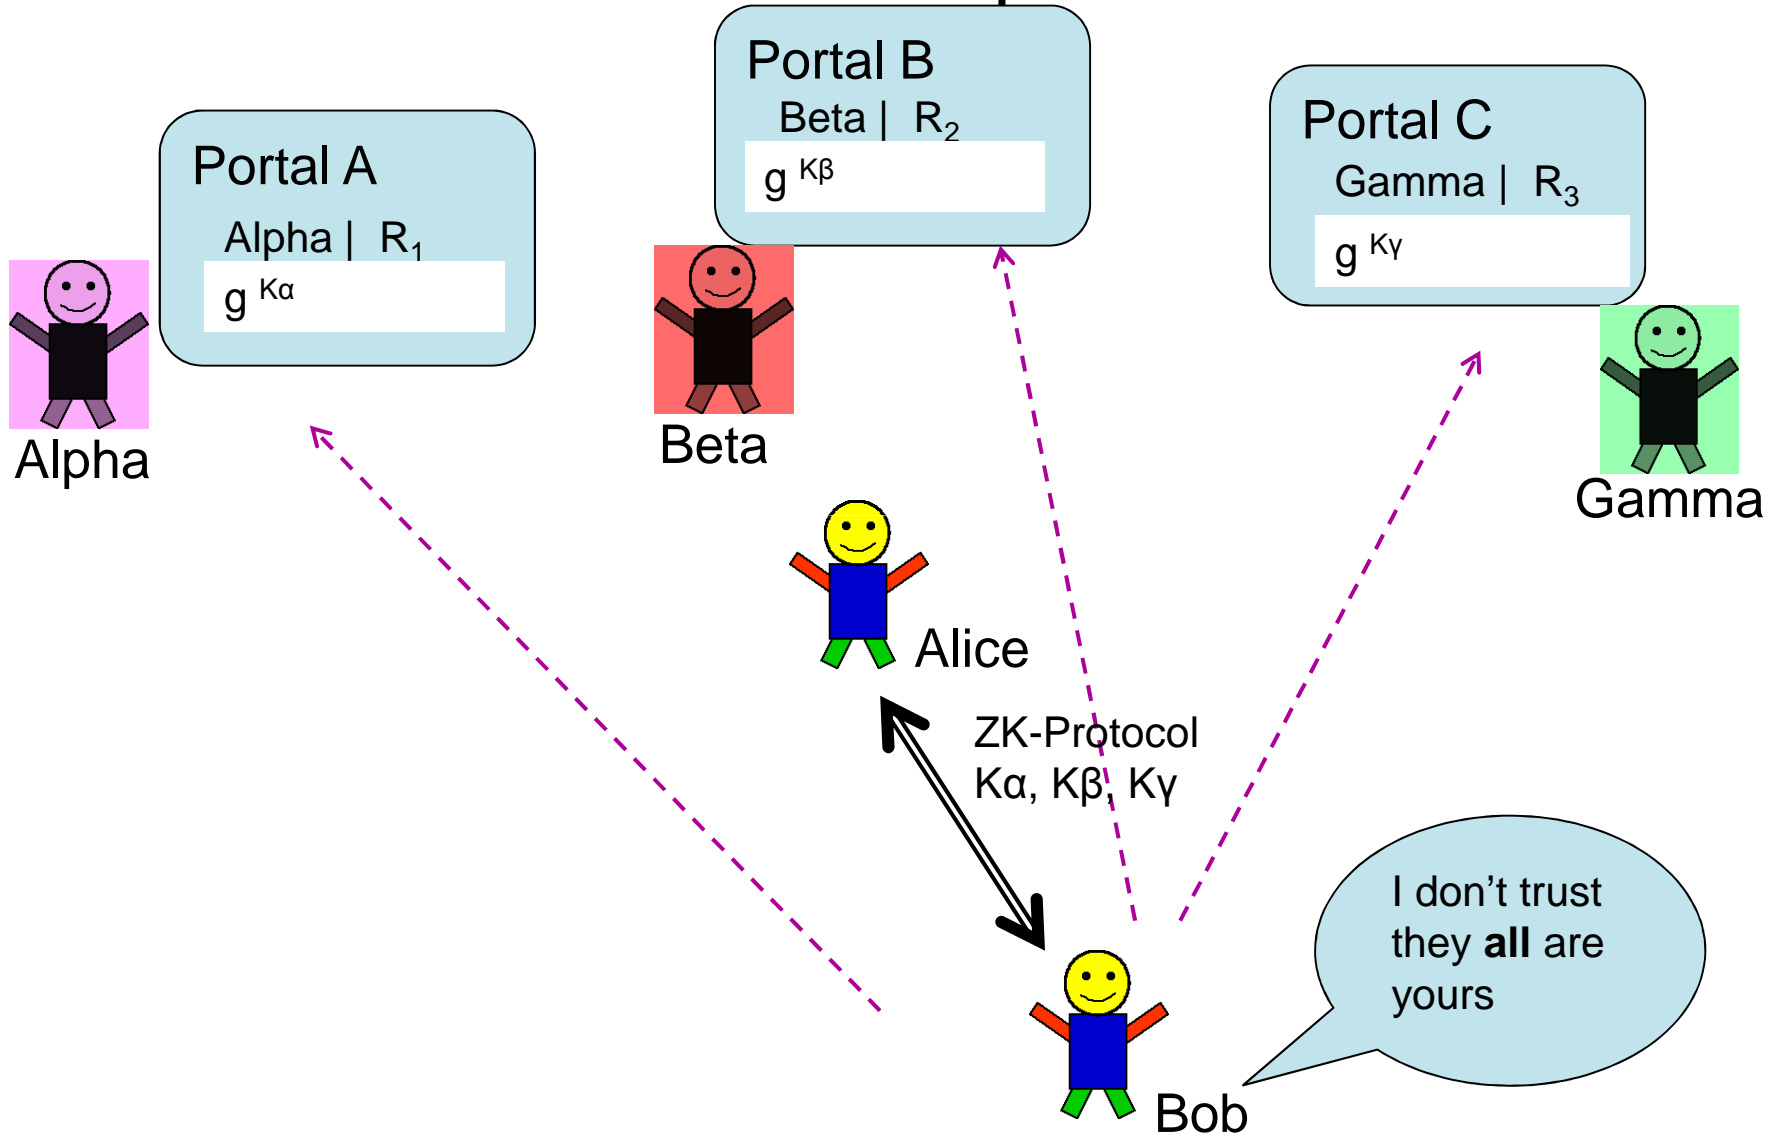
Portal A
Alpha | $R_1$
$g^{K\alpha}$

Alpha

Portal B
Beta | $R_2$
$g^{K\beta}$

Beta

Portal C
Gamma | $R_3$
$g^{K\gamma}$

Gamma

Alice

ZK-Protocol
Kα, Kβ, Kγ

I don’t trust they **all** are yours

Bob